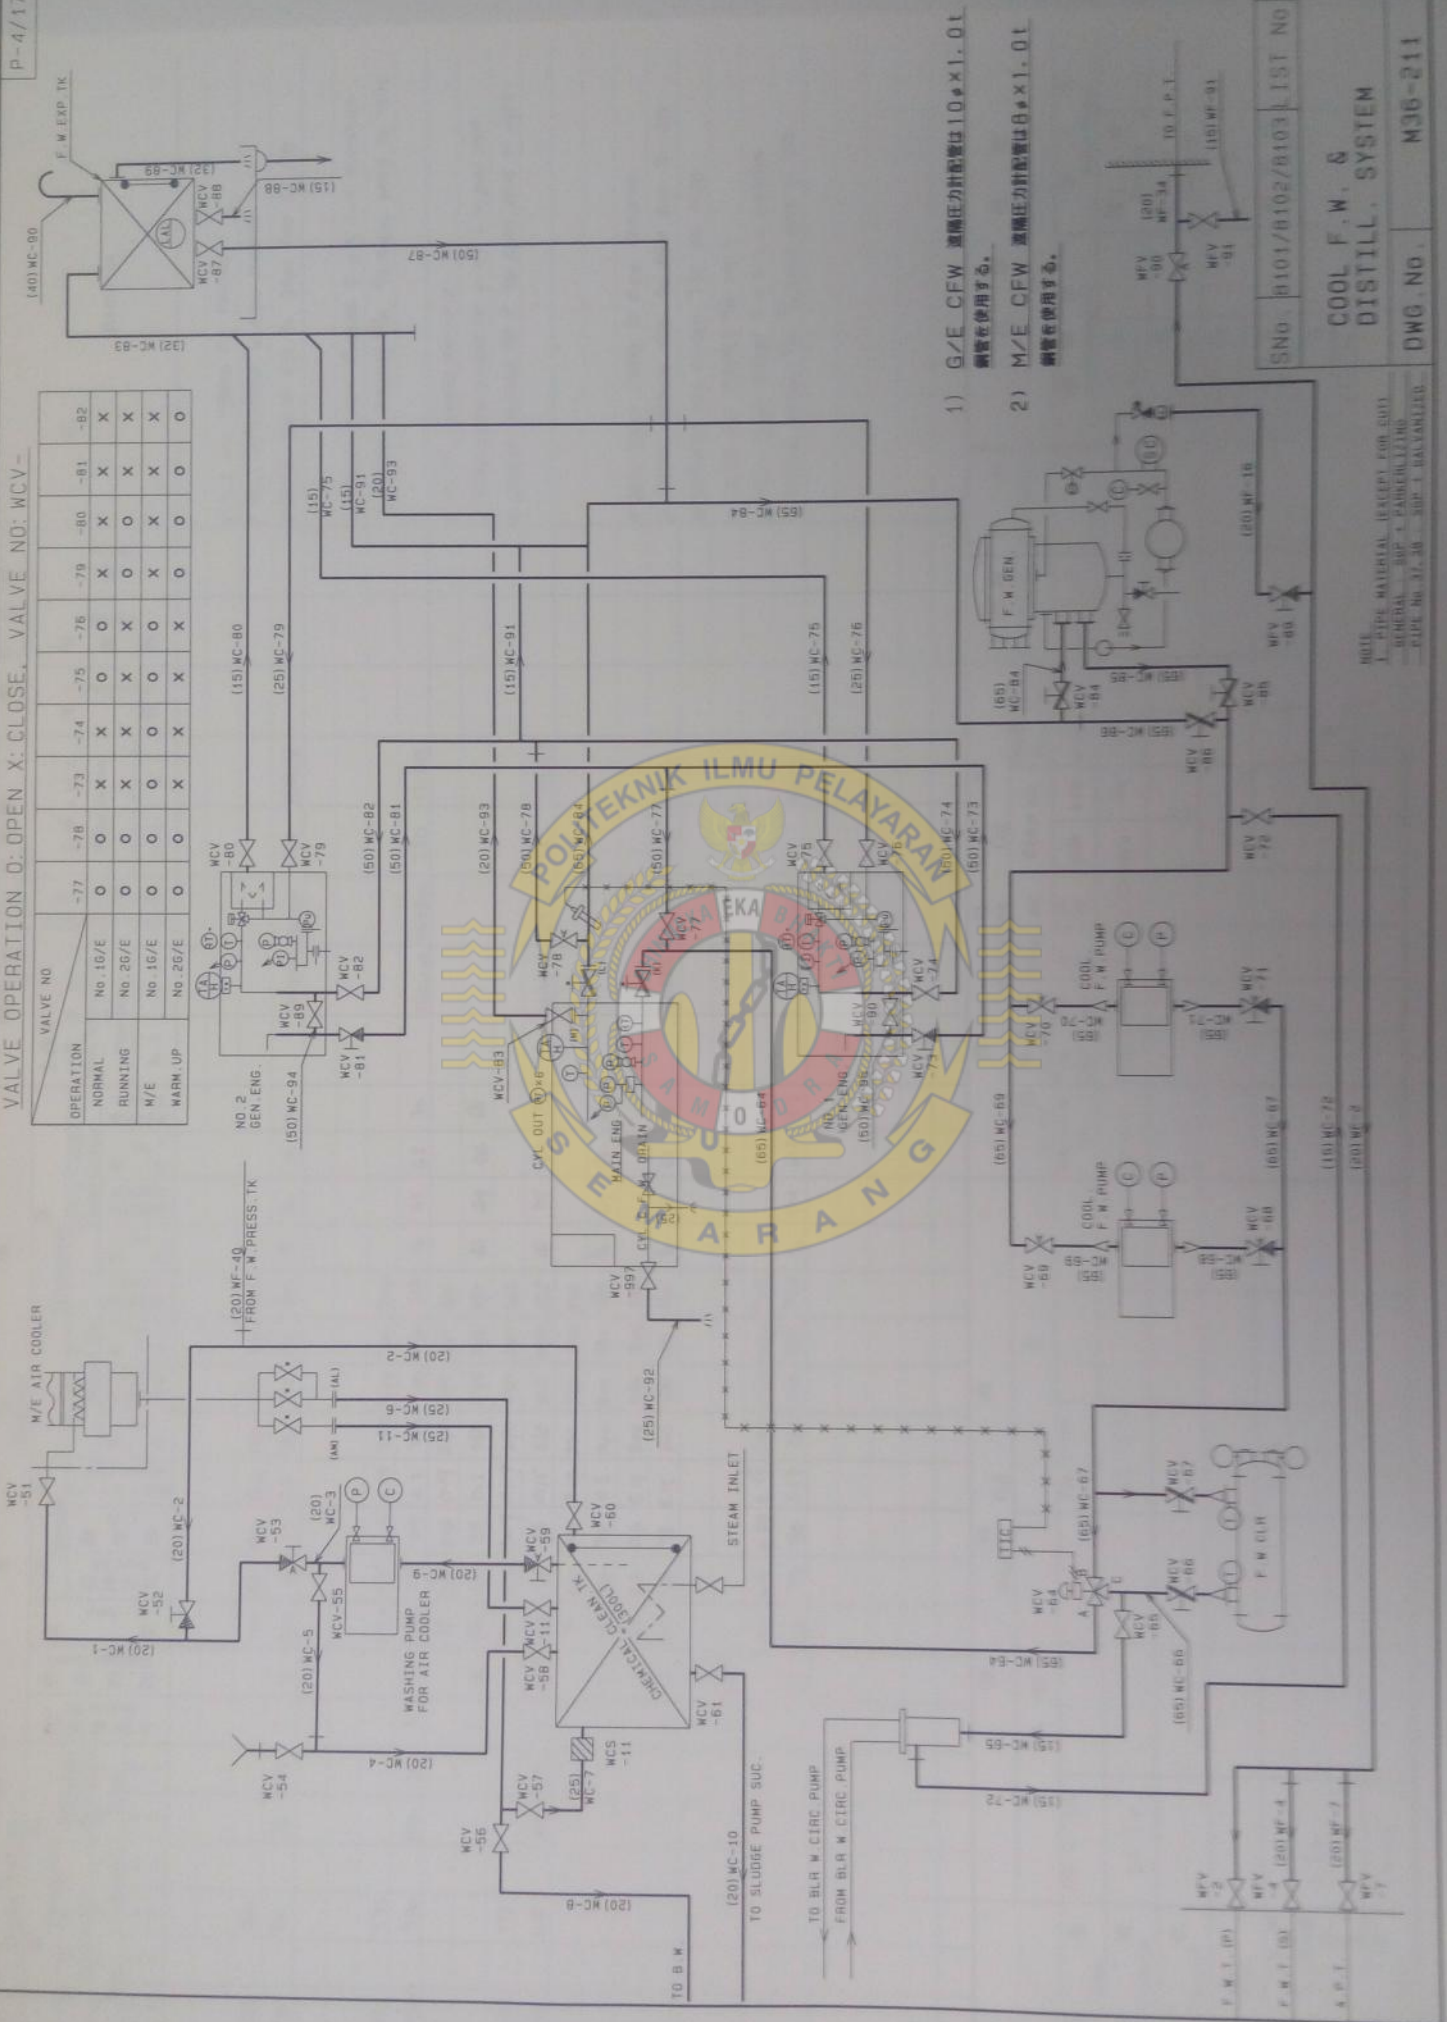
P-4/1

VALVE OPERATION O: OPEN X: CLOSE, VALVE NO: WCV-

| OPERATION | VALVE NO | -77 | -78 | -73 | -74 | -75 | -76 | -79 | -80 | -81 | -82 |
|---|---|---|---|---|---|---|---|---|---|---|---|
| NORMAL | No.1G/E | O | O | X | X | O | O | X | X | X | X |
| RUNNING | No.2G/E | O | O | X | X | X | X | O | O | X | X |
| M/E | No.1G/E | O | O | O | O | O | O | X | X | X | X |
| WARM.UP | No.2G/E | O | O | X | X | X | X | O | O | O | O |

F.W.EXP.TK
(40) WC-90
(32) WC-89
(15) WC-88
WCV -88
WCV -87
(50) WC-87
(32) WC-83
LAL

1) G/E CFW 満隔圧力計配管は10φ×1.0t 鋼管を使用する。
2) M/E CFW 満隔圧力計配管は8φ×1.0t 鋼管を使用する。

TO F.P.T.
(15) WF-91
(20) WF-34
WFV -90
WFV -91

SNo. 8101/8102/8103 LIST No.
COOL F.W. & DISTILL. SYSTEM
DWG No. M36-211

(15) WC-75
(15) WC-91
(20) WC-93
(65) WC-84
(15) WC-80
(25) WC-79
(15) WC-91
(15) WC-75
(25) WC-76
F.W. GEN.
(65) WC-84
WCV -84
(65) WC-85
WCV -85
(65) WC-86
WCV -86
(20) WC-16
WFV -89
NOTE
1. PIPE MATERIAL (EXCEPT FOR CU)
GENERAL SGP + GALVANIZING
PIPE No. 37,38 SGP + GALVANIZED

WCV -80
WCV -79
(50) WC-82
(50) WC-81
(20) WC-93
(50) WC-78
(50) WC-84
(50) WC-77
WCV -75
WCV -76
(50) WC-74
(50) WC-73
WCV -72
WCV -82
WCV -89
WCV -81
NO.2 GEN.ENG.
(50) WC-94
WCV-83
WCV -78
WCV -77
CYL OUT
MAIN ENG
CYL. F.W. DRAIN
(65) WC-64
WCV -74
WCV -73
WCV -90
NO.1 GEN.ENG.
(50) WC-96
(65) WC-69
COOL F.W. PUMP
WCV -70
(65) WC-70
(65) WC-71
WCV -71
COOL F.W. PUMP
WCV -69
(65) WC-68
(65) WC-68
WCV -68
(65) WC-67
(15) WC-72
(20) WF-2

M/E AIR COOLER
WCV -51
(20) WF-40 FROM F.W. PRESS. TK
(20) WC-2
(25) WC-6
(25) WC-11
(AL)
(AM)
WCV -997
(25) WC-92
WCV -52
(20) WC-2
WCV -53
(20) WC-3
WCV-55
(20) WC-9
WCV -60
WCV -59
STEAM INLET
(20) WC-1
(20) WC-5
WASHING PUMP FOR AIR COOLER
WCV -11
WCV -58
CHEMICAL CLEAN TK (300L)
WCV -61
WCS -11
(25) WC-7
WCV -54
(20) WC-4
WCV -57
WCV -56
(20) WC-8
TO B.W
(20) WC-10
TO SLUDGE PUMP SUC.
TO BLR W.CIRC PUMP
FROM BLR W.CIRC PUMP
TIC
(65) WC-67
WCV -87
WCV -64
WCV -65
WCV -66
F.W CLR
(65) WC-64
(65) WC-66
(15) WC-65
(15) WC-72
F.W.T.(P)
F.W.T.(S)
A.P.T.
WFV -2
WFV -4
WFV -7
(20) WF-4
(20) WF-7